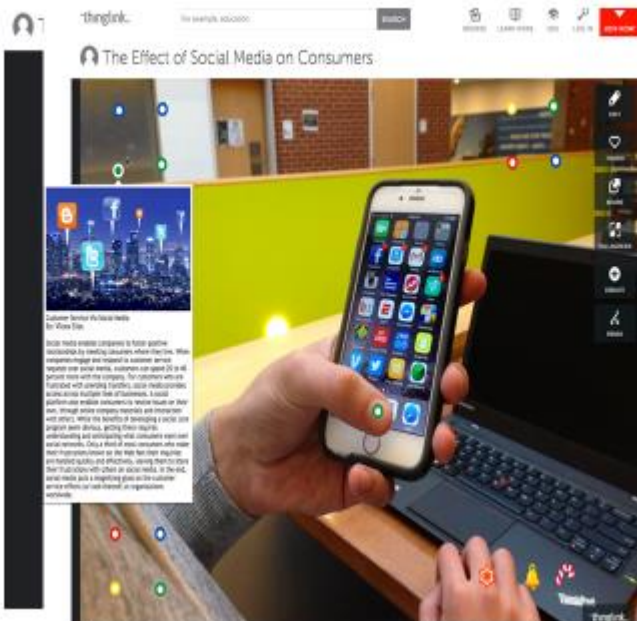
thinglink.

For example: education

SEARCH

LEARN MORE

LOG IN

JOIN NOW

The Effect of Social Media on Consumers

EDIT

SHARE

FULLSCREEN

Customer Service Via Social Media
By: Vilave Silas

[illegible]

ThinkPad

thinglink.